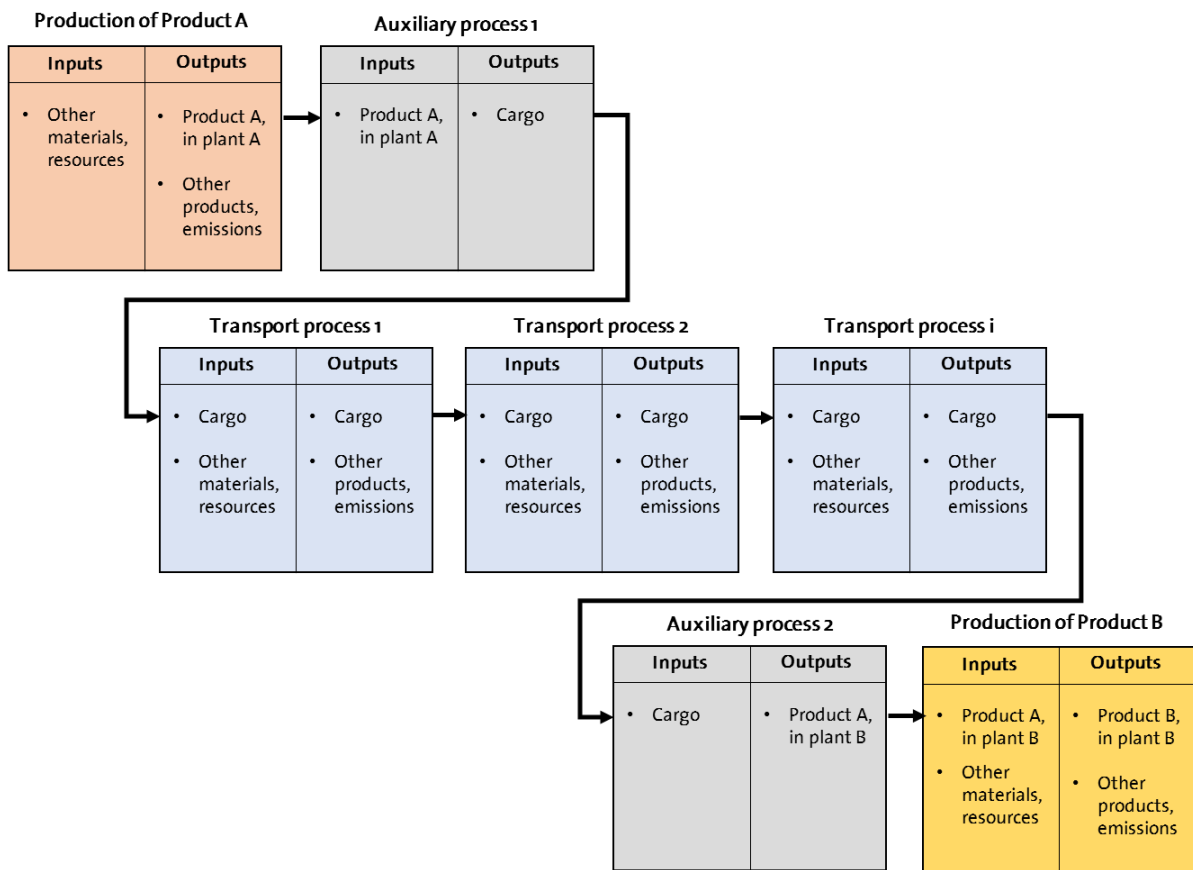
Production of Product A

| Inputs | Outputs |
|---|---|
| • Other materials, resources | • Product A, in plant A • Other products, emissions |

Auxiliary process 1

| Inputs | Outputs |
|---|---|
| • Product A, in plant A | • Cargo |

Transport process 1

| Inputs | Outputs |
|---|---|
| • Cargo • Other materials, resources | • Cargo • Other products, emissions |

Transport process 2

| Inputs | Outputs |
|---|---|
| • Cargo • Other materials, resources | • Cargo • Other products, emissions |

Transport process i

| Inputs | Outputs |
|---|---|
| • Cargo • Other materials, resources | • Cargo • Other products, emissions |

Auxiliary process 2

| Inputs | Outputs |
|---|---|
| • Cargo | • Product A, in plant B |

Production of Product B

| Inputs | Outputs |
|---|---|
| • Product A, in plant B • Other materials, resources | • Product B, in plant B • Other products, emissions |